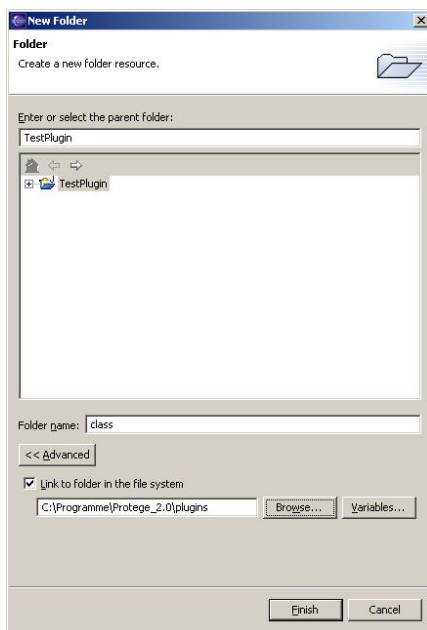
New Folder

Folder

Create a new folder resource.

Enter or select the parent folder:

TestPlugin

TestPlugin

Folder name: class

<< Advanced

Link to folder in the file system

C:\Programme\Protege_2.0\plugins

Browse...

Variables...

Finish

Cancel